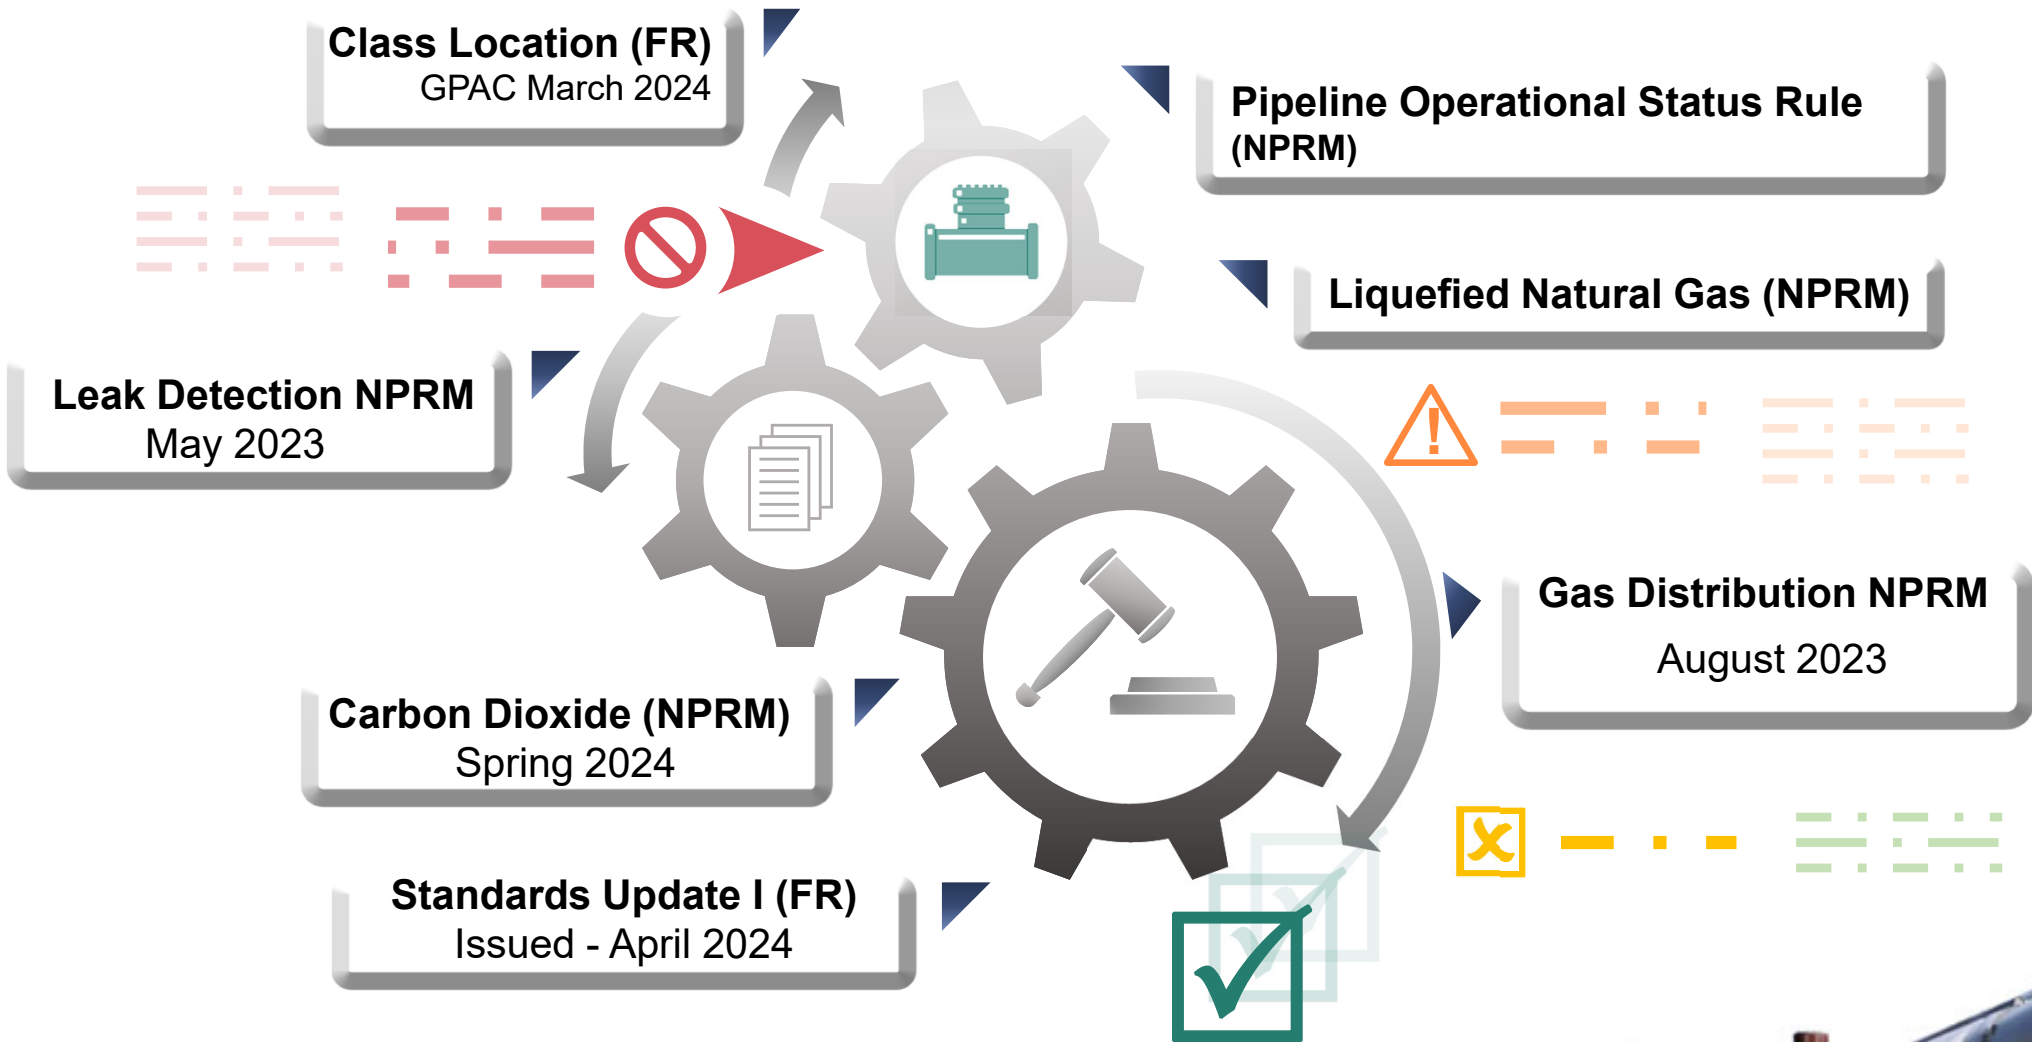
Class Location (FR)
GPAC March 2024

Pipeline Operational Status Rule (NPRM)

Liquefied Natural Gas (NPRM)

Leak Detection NPRM
May 2023

Gas Distribution NPRM
August 2023

Carbon Dioxide (NPRM)
Spring 2024

Standards Update I (FR)
Issued - April 2024